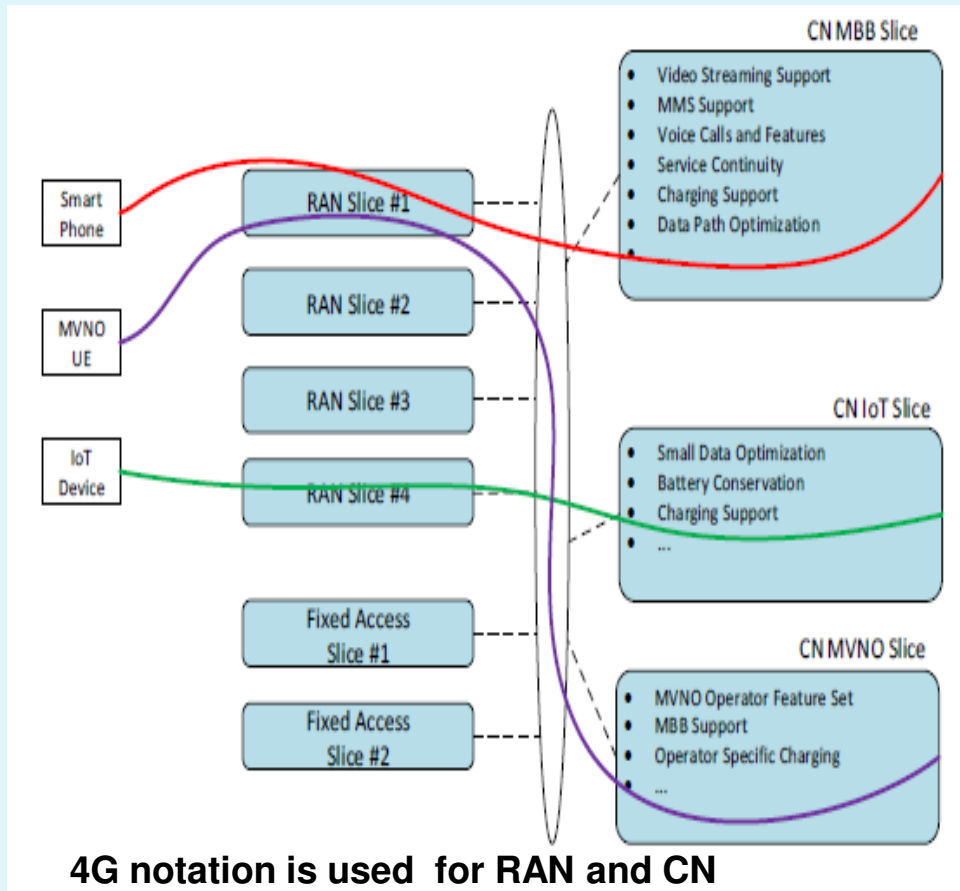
Smart Phone

MVNO UE

IoT Device

RAN Slice #1

RAN Slice #2

RAN Slice #3

RAN Slice #4

Fixed Access Slice #1

Fixed Access Slice #2

CN MBB Slice

- Video Streaming Support
- MMS Support
- Voice Calls and Features
- Service Continuity
- Charging Support
- Data Path Optimization
-

CN IoT Slice

- Small Data Optimization
- Battery Conservation
- Charging Support
- ...

CN MVNO Slice

- MVNO Operator Feature Set
- MBB Support
- Operator Specific Charging
- ...

4G notation is used for RAN and CN